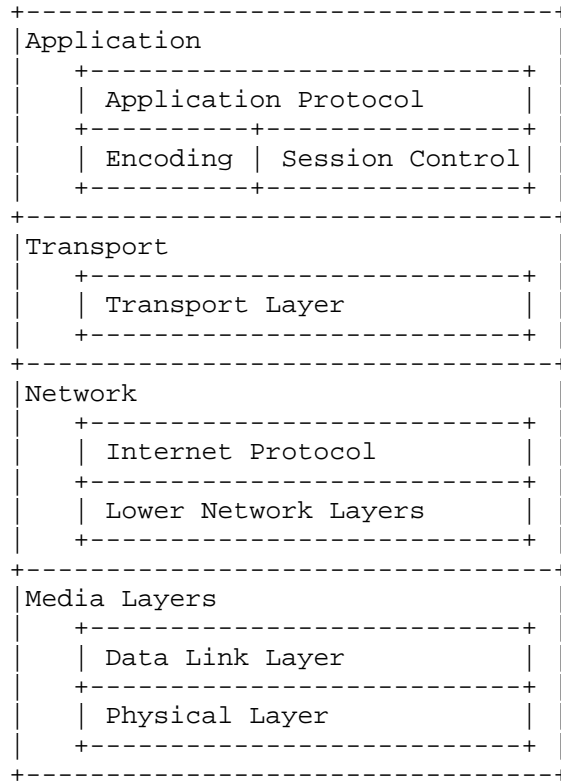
Application

Application Protocol

| Encoding | Session Control |
|---|---|

Transport

Transport Layer

Network

Internet Protocol

Lower Network Layers

Media Layers

Data Link Layer

Physical Layer